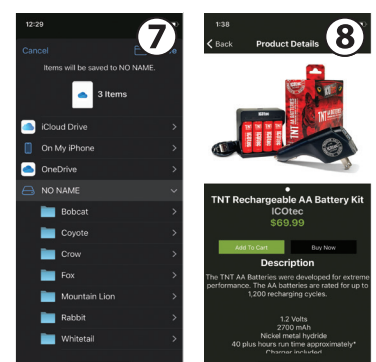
12:29

7

Cancel

Items will be saved to NO NAME.

3 Items

iCloud Drive

On My iPhone

OneDrive

NO NAME

Bobcat

Coyote

Crow

Fox

Mountain Lion

Rabbit

Whitetail

1:38

8

Back

Product Details

TNT Rechargeable AA Battery Kit

ICOtec

$69.99

Add To Cart

Buy Now

Description

The TNT AA Batteries were developed for extreme performance. The AA batteries are rated for up to 1,200 recharging cycles.

1.2 Volts
2700 mAh
Nickel metal hydride
40 plus hours run time approximately*
Charger included